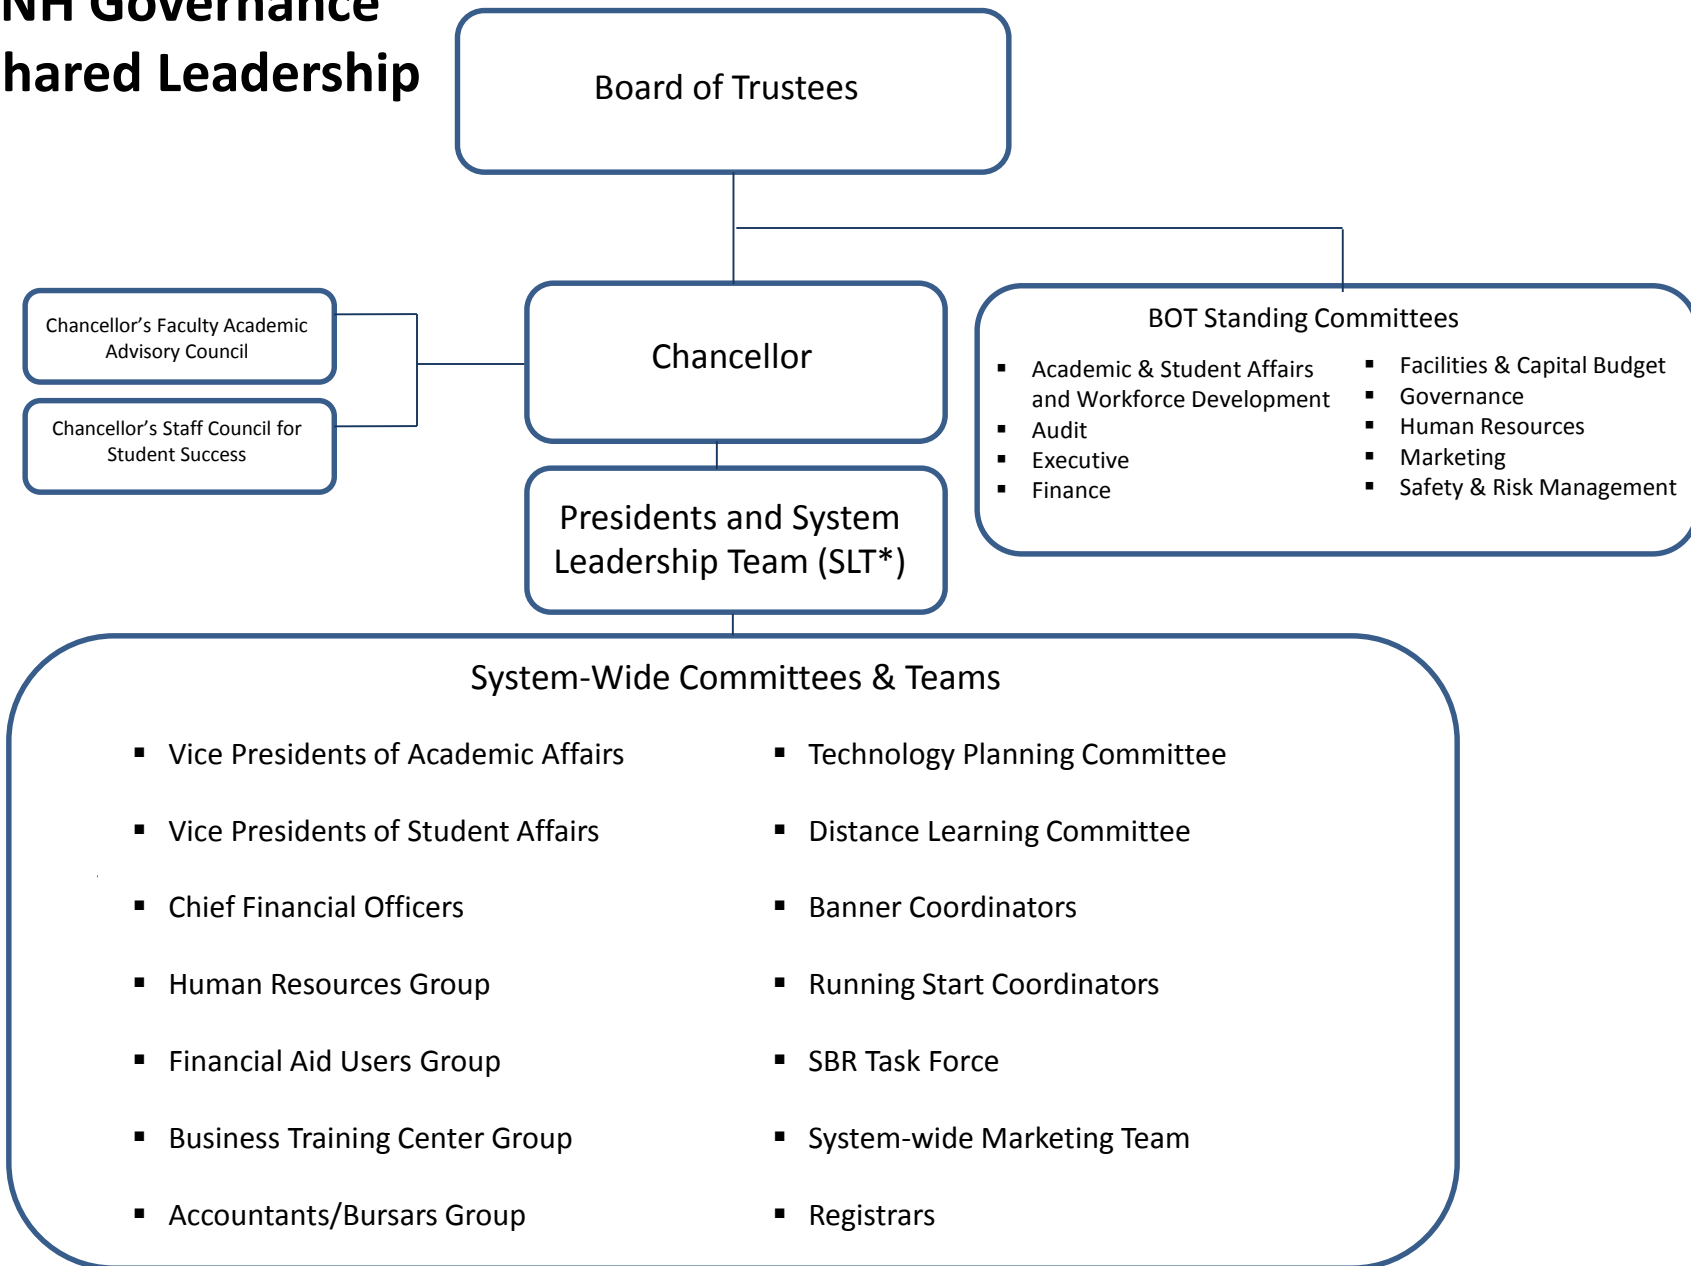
NH Governance
hared Leadership

Board of Trustees

Chancellor's Faculty Academic Advisory Council

Chancellor's Staff Council for Student Success

Chancellor

BOT Standing Committees

- Academic & Student Affairs and Workforce Development
- Audit
- Executive
- Finance

- Facilities & Capital Budget
- Governance
- Human Resources
- Marketing
- Safety & Risk Management

Presidents and System Leadership Team (SLT*)

System-Wide Committees & Teams

- Vice Presidents of Academic Affairs
- Vice Presidents of Student Affairs
- Chief Financial Officers
- Human Resources Group
- Financial Aid Users Group
- Business Training Center Group
- Accountants/Bursars Group

- Technology Planning Committee
- Distance Learning Committee
- Banner Coordinators
- Running Start Coordinators
- SBR Task Force
- System-wide Marketing Team
- Registrars